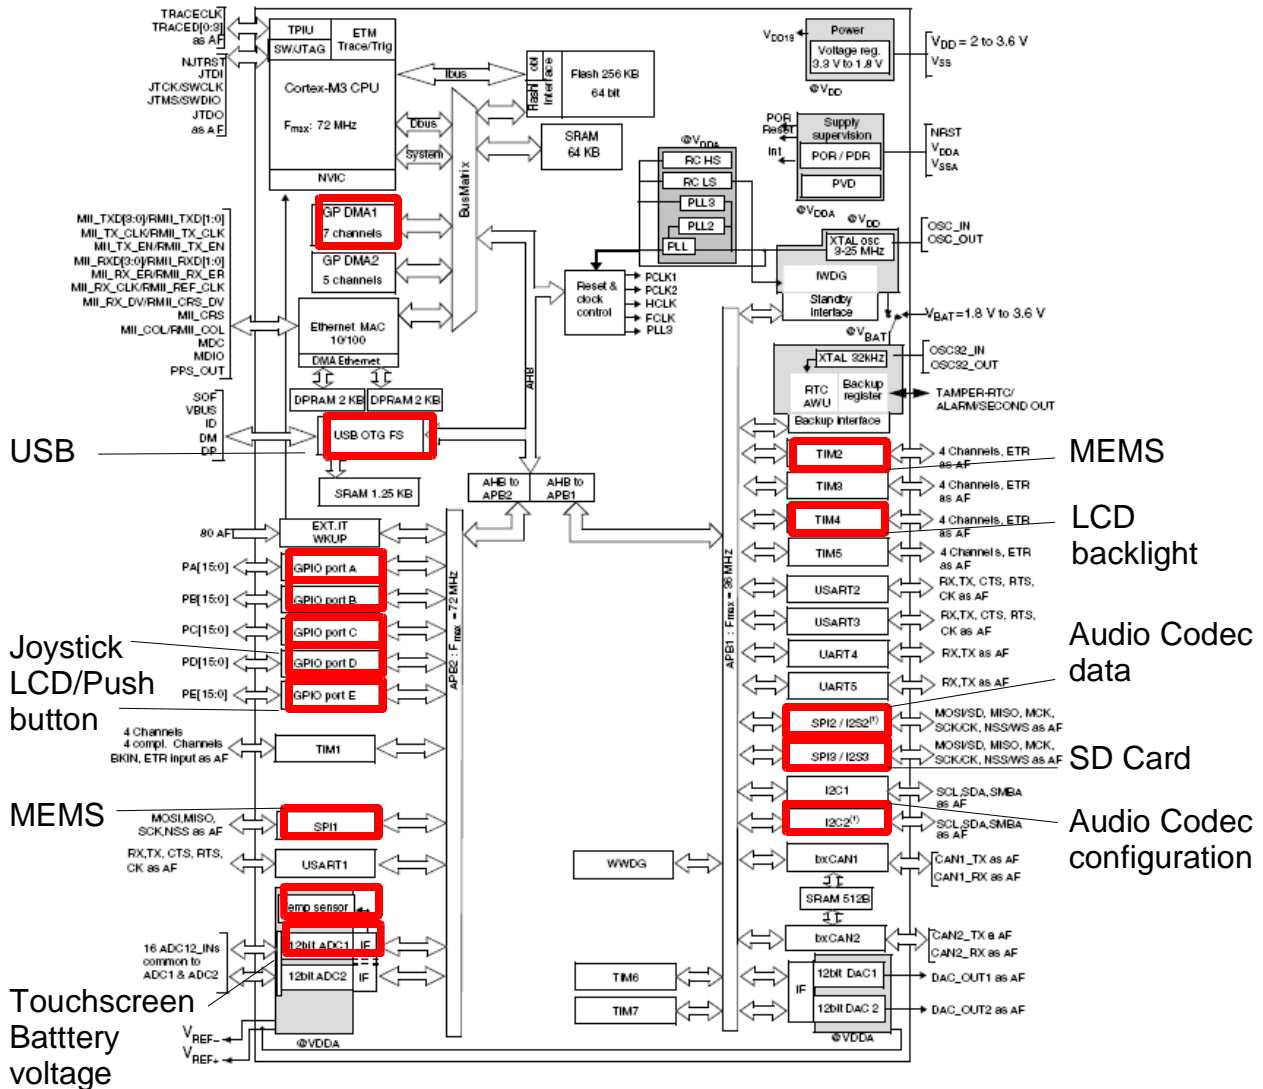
TRACECLK
TRACED[0:3] as AF

NJTRST
JTDI
JTCK/SWCLK
JTMS/SWDIO
JTDO
as AF

TPIU
SW/JTAG
ETM
Trace/Trig

Cortex-M3 CPU

$F_{max}$: 72 MHz

NVIC

Ibus
Dbus
System

Flash obl interface
Flash 256 KB
64 bit

SRAM
64 KB

BusMatrix

GP DMA1
7 channels

GP DMA2
5 channels

MII_TXD[3:0]/RMII_TXD[1:0]
MII_TX_CLK/RMII_TX_CLK
MII_TX_EN/RMII_TX_EN
MII_RXD[3:0]/RMII_RXD[1:0]
MII_RX_ER/RMII_RX_ER
MII_RX_CLK/RMII_REF_CLK
MII_RX_DV/RMII_CRS_DV
MII_CRS
MII_COL/RMII_COL
MDC
MDIO
PPS_OUT

Ethernet MAC
10/100
DMA Ethernet

DPRAM 2 KB
DPRAM 2 KB

SOF
VBUS
ID
DM
DP

USB

USB OTG FS

SRAM 1.25 KB

AHB

$V_{DD18}$
Power
Voltage reg.
3.3 V to 1.8 V
@$V_{DD}$

$V_{DD}$ = 2 to 3.6 V
$V_{SS}$

POR
Reset
Int

Supply supervision
POR / PDR
PVD

NRST
$V_{DDA}$
$V_{SSA}$

@$V_{DDA}$
RC HS
RC LS
PLL3
PLL2
PLL

@$V_{DDA}$
@$V_{DD}$

XTAL osc
3-25 MHz

OSC_IN
OSC_OUT

IWDG

Standby interface

$V_{BAT}$=1.8 V to 3.6 V

@$V_{BAT}$

XTAL 32kHz

OSC32_IN
OSC32_OUT

RTC
AWU
Backup register
Backup interface

TAMPER-RTC/
ALARM/SECOND OUT

Reset & clock control
PCLK1
PCLK2
HCLK
FCLK
PLL3

AHB to APB2
AHB to APB1

TIM2
4 Channels, ETR as AF
MEMS

TIM3
4 Channels, ETR as AF

TIM4
4 Channels, ETR as AF
LCD backlight

TIM5
4 Channels, ETR as AF

USART2
RX,TX, CTS, RTS, CK as AF

USART3
RX,TX, CTS, RTS, CK as AF

UART4
RX,TX as AF

UART5
RX,TX as AF

Audio Codec data

SPI2 / I2S2$^{(1)}$
MOSI/SD, MISO, MCK, SCK/CK, NSS/WS as AF

SPI3 / I2S3
MOSI/SD, MISO, MCK, SCK/CK, NSS/WS as AF
SD Card

I2C1
SCL,SDA,SMBA as AF

I2C2$^{(1)}$
SCL,SDA,SMBA as AF
Audio Codec configuration

bxCAN1
CAN1_TX as AF
CAN1_RX as AF

SRAM 512B

bxCAN2
CAN2_TX as AF
CAN2_RX as AF

IF
12bit DAC1
DAC_OUT1 as AF
12bit DAC 2
DAC_OUT2 as AF
@VDDA

APB1 : Fmax = 36 MHz

APB2 : $F_{max}$ = 72 MHz

80 AF
EXT.IT
WKUP

PA[15:0]
GPIO port A
PB[15:0]
GPIO port B
PC[15:0]
GPIO port C
PD[15:0]
GPIO port D
PE[15:0]
GPIO port E

Joystick
LCD/Push button

4 Channels
4 compl. Channels
BKIN, ETR input as AF
TIM1

MEMS
MOSI,MISO, SCK,NSS as AF
SPI1

RX,TX, CTS, RTS, CK as AF
USART1

WWDG

Temp sensor

16 ADC12_INs common to ADC1 & ADC2
12bit ADC1
IF
12bit ADC2
IF

Touchscreen
Batttery voltage

$V_{REF-}$
$V_{REF+}$
@VDDA

TIM6
TIM7